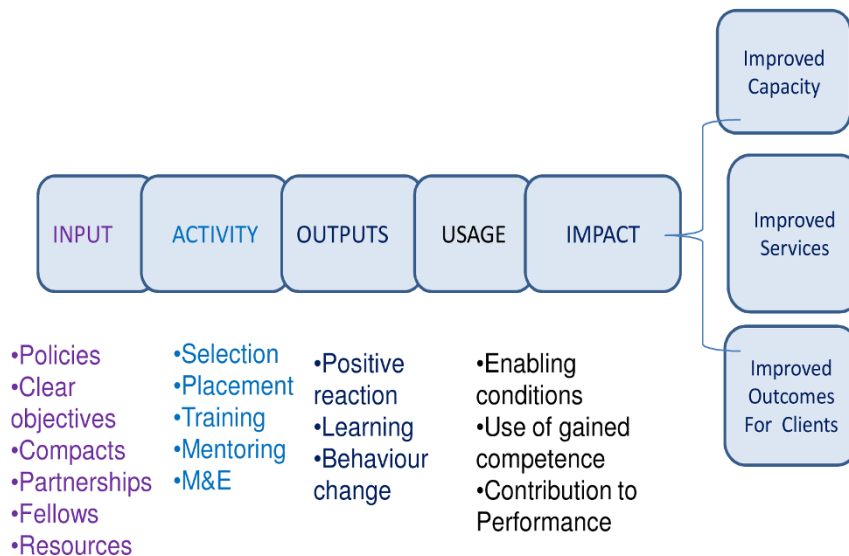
INPUT

ACTIVITY

OUTPUTS

USAGE

IMPACT

Improved Capacity

Improved Services

Improved Outcomes For Clients

•Policies
•Clear objectives
•Compacts
•Partnerships
•Fellows
•Resources

•Selection
•Placement
•Training
•Mentoring
•M&E

•Positive reaction
•Learning
•Behaviour change

•Enabling conditions
•Use of gained competence
•Contribution to Performance